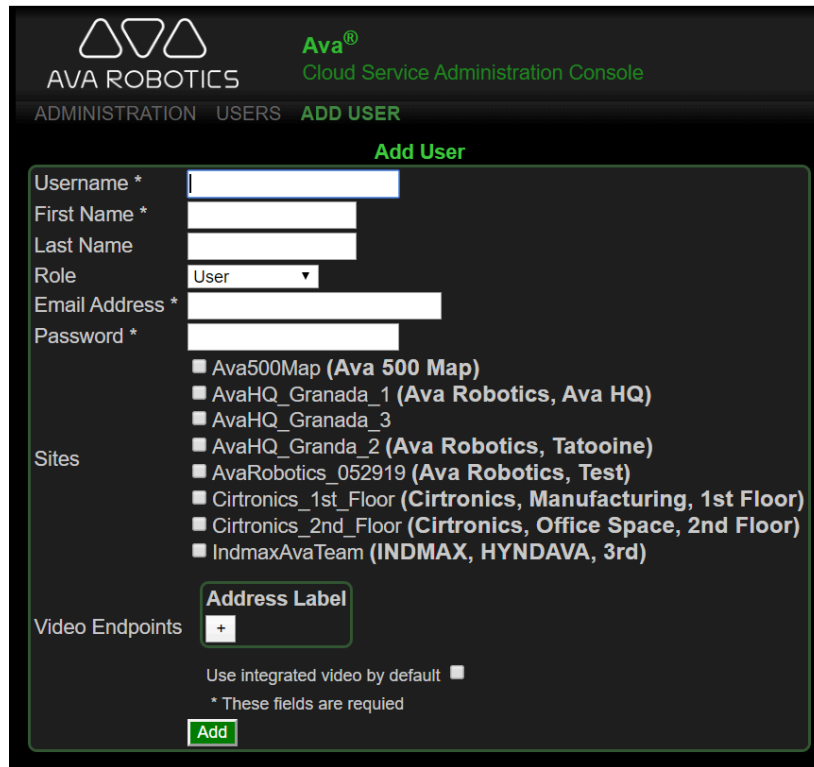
AVA ROBOTICS

Ava®
Cloud Service Administration Console

ADMINISTRATION USERS ADD USER

Add User

Username *
First Name *
Last Name
Role User
Email Address *
Password *

Sites
Ava500Map (Ava 500 Map)
AvaHQ_Granada_1 (Ava Robotics, Ava HQ)
AvaHQ_Granada_3
AvaHQ_Granda_2 (Ava Robotics, Tatooine)
AvaRobotics_052919 (Ava Robotics, Test)
Cirtronics_1st_Floor (Cirtronics, Manufacturing, 1st Floor)
Cirtronics_2nd_Floor (Cirtronics, Office Space, 2nd Floor)
IndmaxAvaTeam (INDMAX, HYNDAVA, 3rd)

Video Endpoints
Address Label
+

Use integrated video by default

* These fields are requied

Add